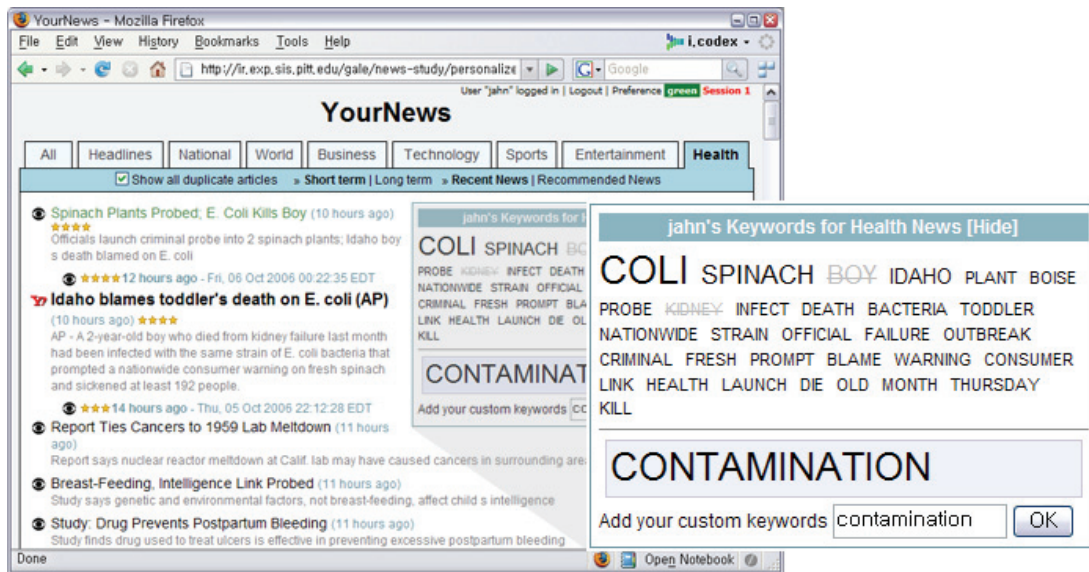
YourNews - Mozilla Firefox

File Edit View History Bookmarks Tools Help

i.codex

http://ir.exp.sis.pitt.edu/gale/news-study/personalize

Google

User "jahn" logged in | Logout | Preference green Session 1

YourNews

All | Headlines | National | World | Business | Technology | Sports | Entertainment | Health

Show all duplicate articles » Short term | Long term » Recent News | Recommended News

Spinach Plants Probed; E. Coli Kills Boy (10 hours ago)
Officials launch criminal probe into 2 spinach plants; Idaho boy s death blamed on E. coli

12 hours ago - Fri, 06 Oct 2006 00:22:35 EDT

Idaho blames toddler's death on E. coli (AP)
(10 hours ago)
AP - A 2-year-old boy who died from kidney failure last month had been infected with the same strain of E. coli bacteria that prompted a nationwide consumer warning on fresh spinach and sickened at least 192 people.

14 hours ago - Thu, 05 Oct 2006 22:12:28 EDT

Report Ties Cancers to 1959 Lab Meltdown (11 hours ago)
Report says nuclear reactor meltdown at Calif. lab may have caused cancers in surrounding area

Breast-Feeding, Intelligence Link Probed (11 hours ago)
Study says genetic and environmental factors, not breast-feeding, affect child s intelligence

Study: Drug Prevents Postpartum Bleeding (11 hours ago)
Study finds drug used to treat ulcers is effective in preventing excessive postpartum bleeding

Done

Open Notebook

jahn's Keywords for Health News [Hide]

COLI SPINACH BOY IDAHO PLANT BOISE PROBE KIDNEY INFECT DEATH BACTERIA TODDLER NATIONWIDE STRAIN OFFICIAL FAILURE OUTBREAK CRIMINAL FRESH PROMPT BLAME WARNING CONSUMER LINK HEALTH LAUNCH DIE OLD MONTH THURSDAY KILL

CONTAMINATION

Add your custom keywords contamination OK